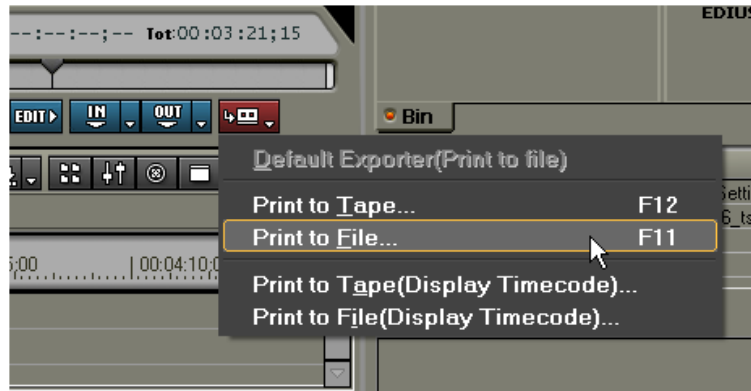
--:--:--;-- Tot 00:03:21;15

EDIUS

EDIT IN OUT

Bin

Default Exporter(Print to file)

Print to Tape... F12

Print to File... F11

Print to Tape(Display Timecode)...

Print to File(Display Timecode)...

5;00 00:04:10;0

Setti

6_ts